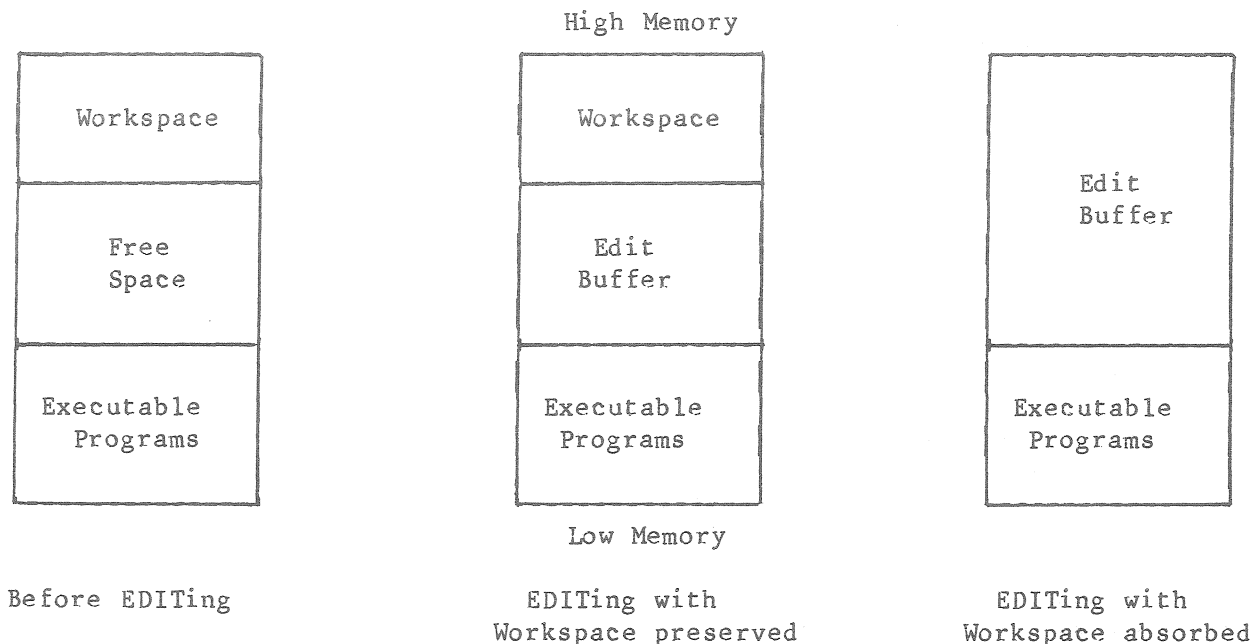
High Memory

Workspace

Free Space

Executable Programs

Before EDITing

Workspace

Edit Buffer

Executable Programs

Low Memory

EDITing with Workspace preserved

Edit Buffer

Executable Programs

EDITing with Workspace absorbed